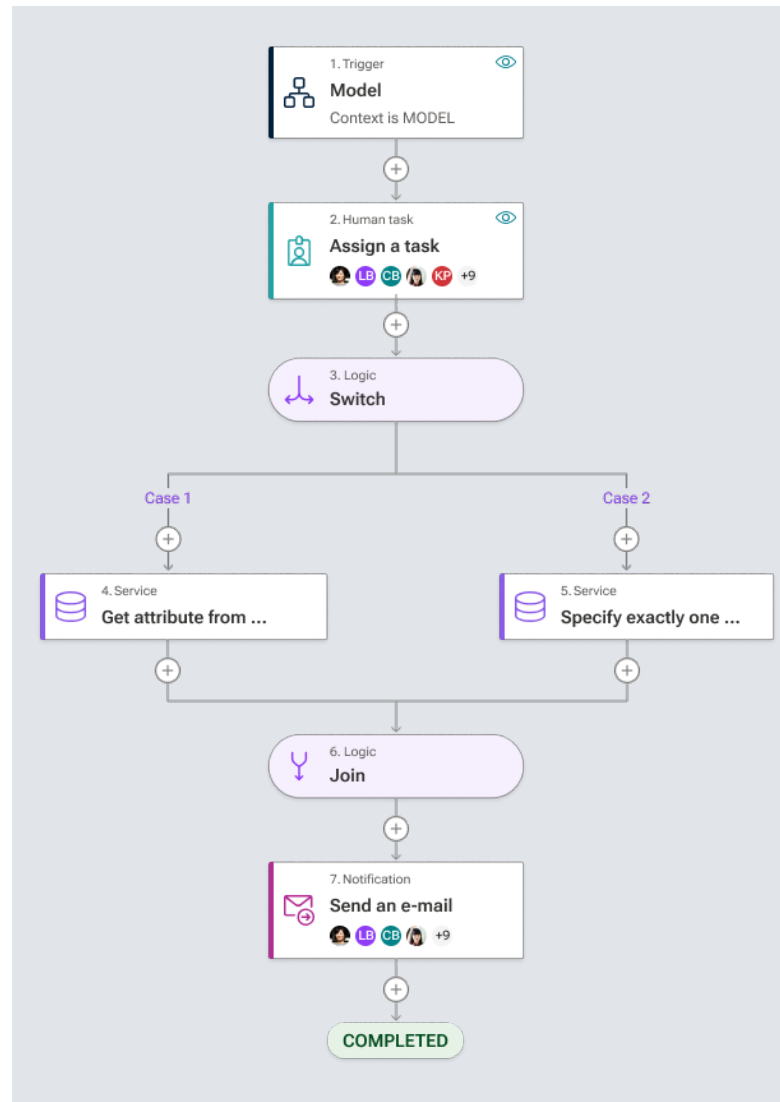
1. Trigger
Model
Context is MODEL

2. Human task
Assign a task
LB CB KP +9

3. Logic
Switch

Case 1

Case 2

4. Service
Get attribute from ...

5. Service
Specify exactly one ...

6. Logic
Join

7. Notification
Send an e-mail
LB CB +9

COMPLETED